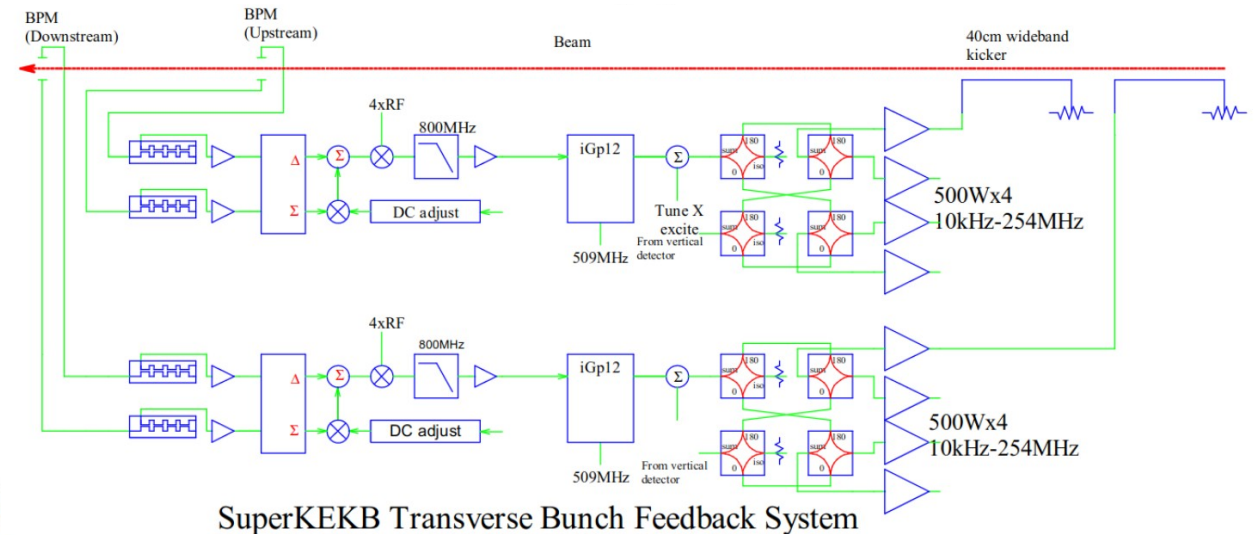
BPM (Downstream)

BPM (Upstream)

Beam

40cm wideband kicker

4xRF

800MHz

$\Delta$

$\Sigma$

$\Sigma$

DC adjust

iGp12

509MHz

$\Sigma$

Tune X excite

From vertical detector

180 sum iso 0

180 sum iso 0

180 sum iso 0

180 sum iso 0

500Wx4 10kHz-254MHz

4xRF

800MHz

$\Delta$

$\Sigma$

$\Sigma$

DC adjust

iGp12

509MHz

$\Sigma$

From vertical detector

180 sum iso 0

180 sum iso 0

180 sum iso 0

180 sum iso 0

500Wx4 10kHz-254MHz

SuperKEKB Transverse Bunch Feedback System